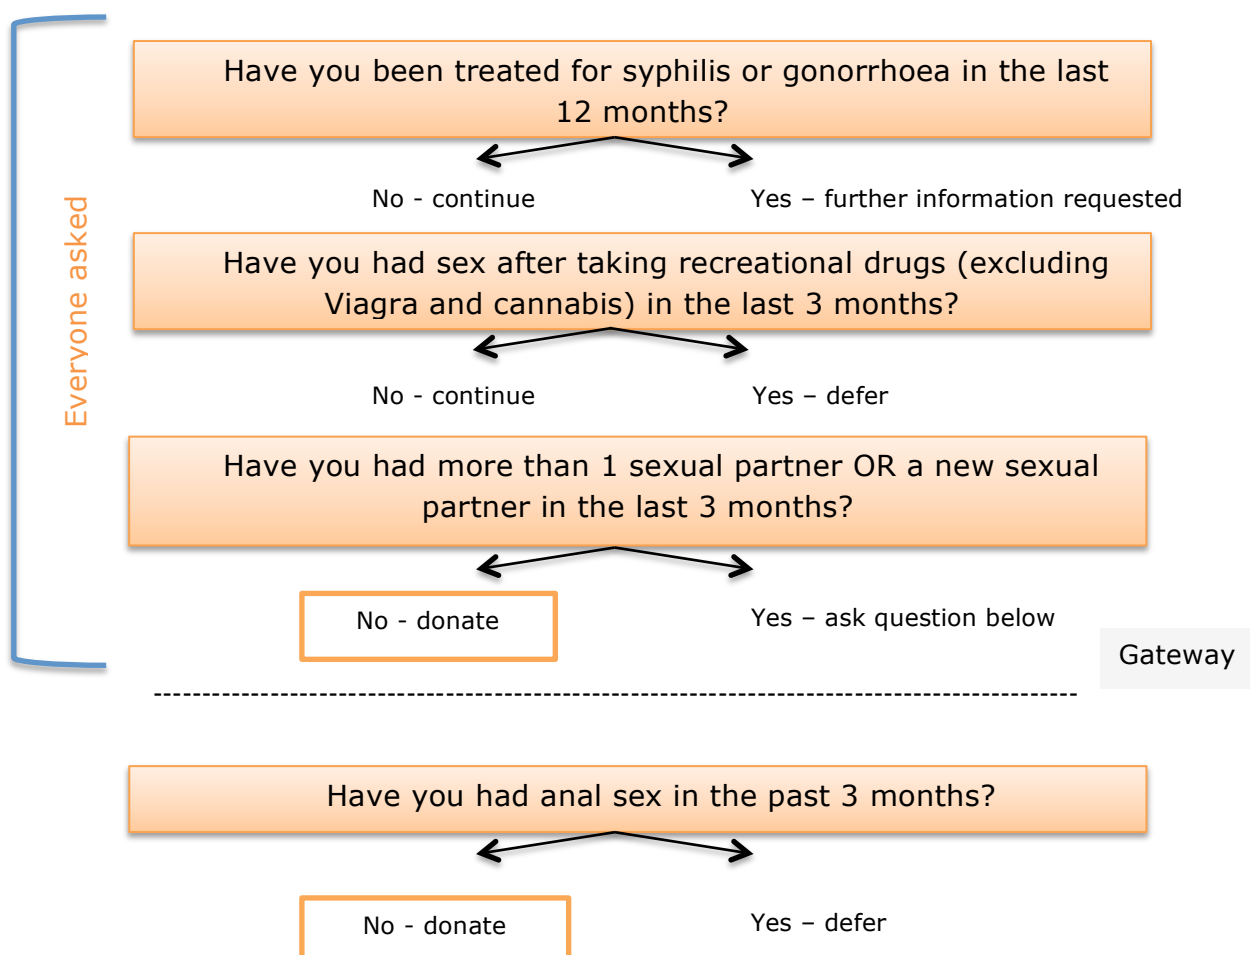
Everyone asked

Have you been treated for syphilis or gonorrhoea in the last 12 months?

No - continue

Yes – further information requested

Have you had sex after taking recreational drugs (excluding Viagra and cannabis) in the last 3 months?

No - continue

Yes – defer

Have you had more than 1 sexual partner OR a new sexual partner in the last 3 months?

No - donate

Yes – ask question below

Gateway

Have you had anal sex in the past 3 months?

No - donate

Yes – defer